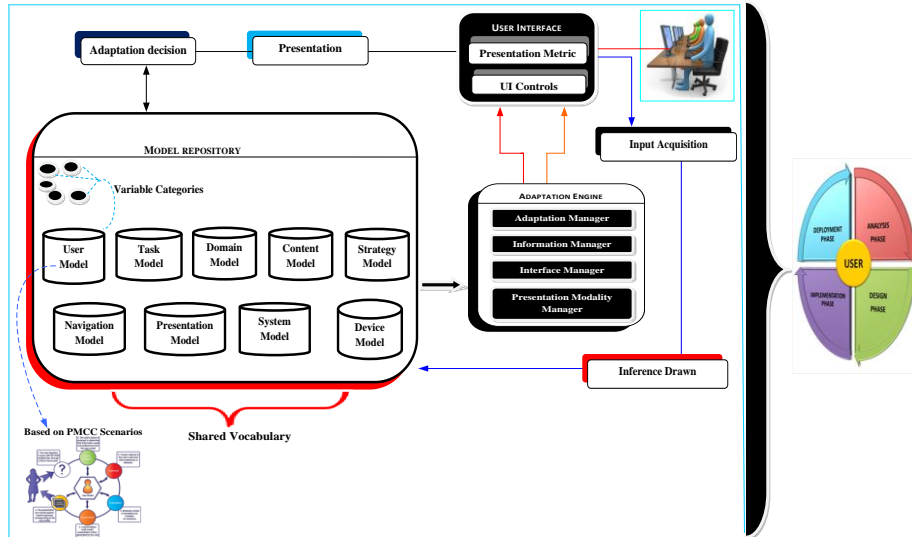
Adaptation decision

Presentation

USER INTERFACE

Presentation Metric

UI Controls

Input Acquisition

MODEL REPOSITORY

Variable Categories

User Model

Task Model

Domain Model

Content Model

Strategy Model

Navigation Model

Presentation Model

System Model

Device Model

ADAPTATION ENGINE

Adaptation Manager

Information Manager

Interface Manager

Presentation Modality Manager

Inference Drawn

Shared Vocabulary

Based on PMCC Scenarios

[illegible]

DEPLOYMENT PHASE

ANALYSIS PHASE

USER

IMPLEMENTATION PHASE

DESIGN PHASE